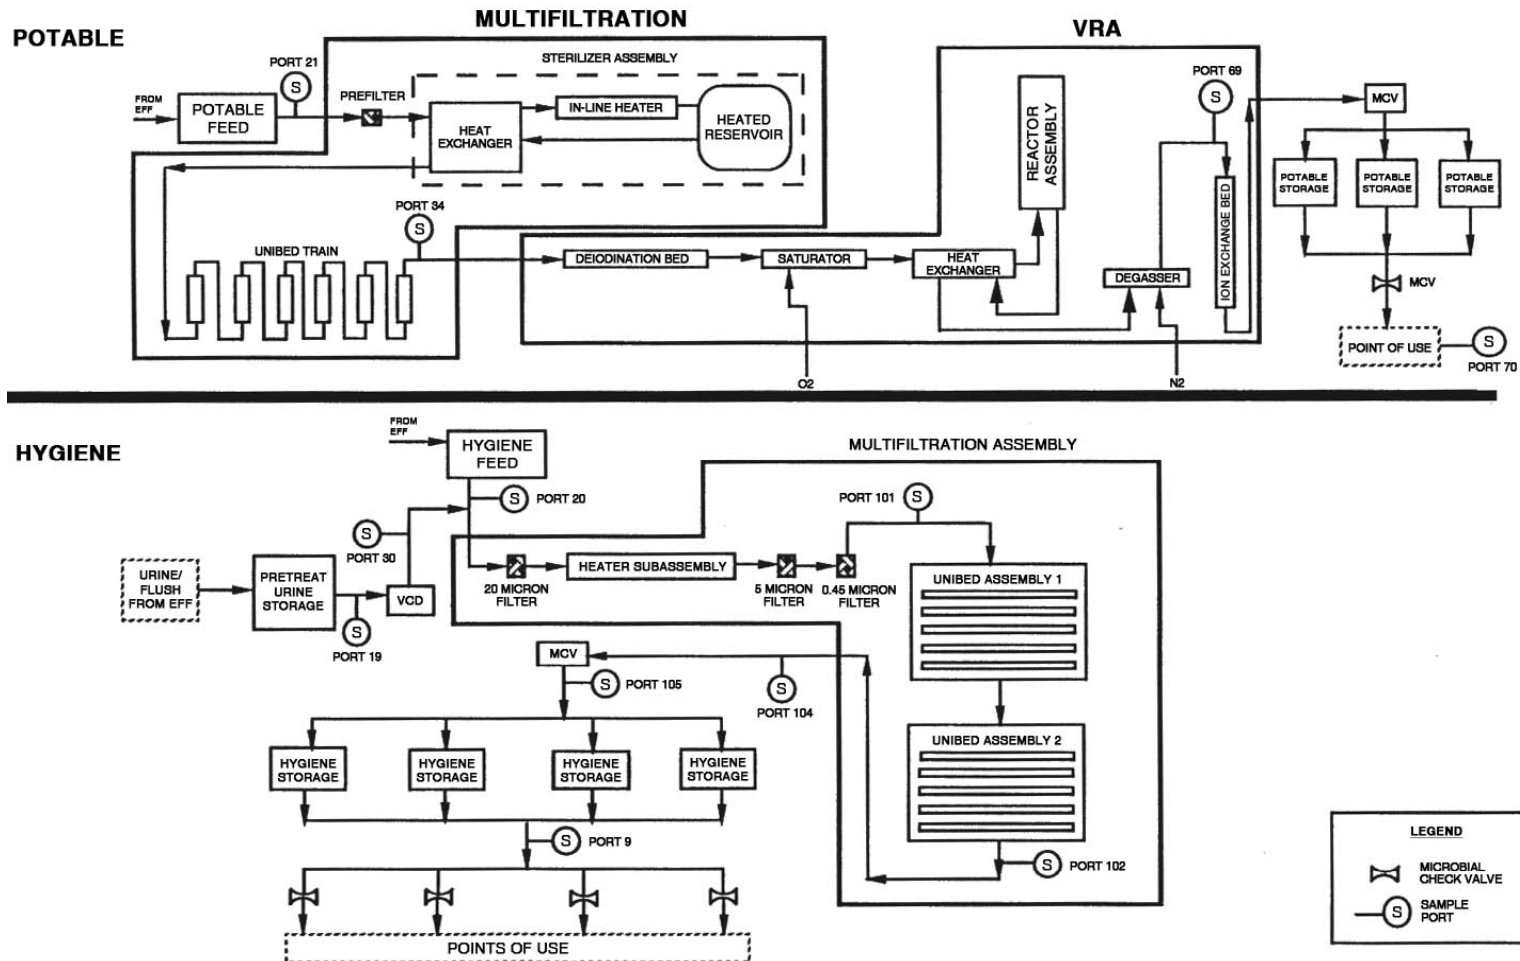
POTABLE

MULTIFILTRATION

VRA

FROM EFF

POTABLE FEED

PORT 21

S

PREFILTER

STERILIZER ASSEMBLY

HEAT EXCHANGER

IN-LINE HEATER

HEATED RESERVOIR

REACTOR ASSEMBLY

PORT 69

S

MCV

POTABLE STORAGE

POTABLE STORAGE

POTABLE STORAGE

PORT 34

S

UNIBED TRAIN

DEIODINATION BED

SATURATOR

HEAT EXCHANGER

DEGASSER

ION EXCHANGE BED

MCV

POINT OF USE

S

PORT 70

O2

N2

HYGIENE

FROM EFF

HYGIENE FEED

S PORT 20

MULTIFILTRATION ASSEMBLY

PORT 101 S

S

PORT 30

URINE/ FLUSH FROM EFF

PRETREAT URINE STORAGE

VCD

S

PORT 19

20 MICRON FILTER

HEATER SUBASSEMBLY

5 MICRON FILTER

0.45 MICRON FILTER

UNIBED ASSEMBLY 1

MCV

S PORT 105

S

PORT 104

UNIBED ASSEMBLY 2

HYGIENE STORAGE

HYGIENE STORAGE

HYGIENE STORAGE

HYGIENE STORAGE

S PORT 9

S PORT 102

POINTS OF USE

LEGEND

MICROBIAL CHECK VALVE

S SAMPLE PORT